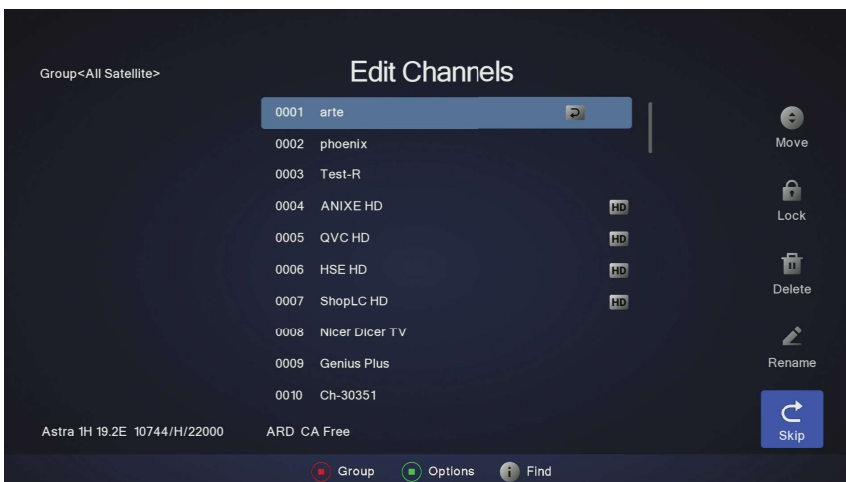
Group<All Satellite>

Edit Channels

0001 arte
0002 phoenix
0003 Test-R
0004 ANIXE HD HD
0005 QVC HD HD
0006 HSE HD HD
0007 ShopLC HD HD
0008 Nicer Dicer TV
0009 Genius Plus
0010 Ch-30351

Move
Lock
Delete
Rename
Skip

Astra 1H 19.2E 10744/H/22000
ARD CA Free

Group
Options
Find